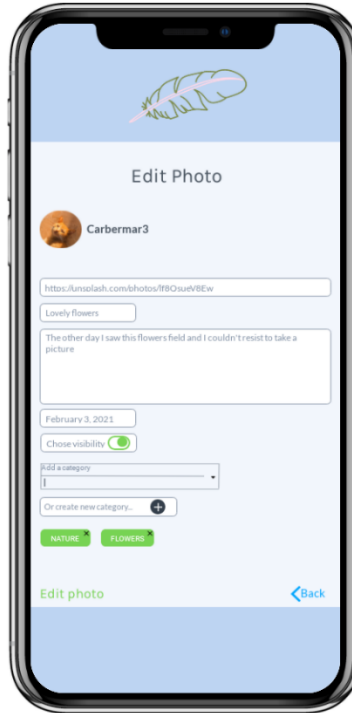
Edit Photo

Carbermar3

https://unsplash.com/photos/If8OsueV8Ew

Lovely flowers

The other day I saw this flowers field and I couldn't resist to take a picture

February 3, 2021

Chose visibility

Add a category

Or create new category...

NATURE

FLOWERS

Edit photo

Back